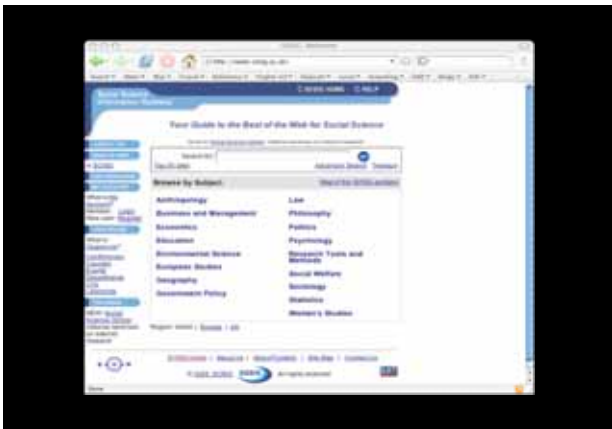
Your Guide to the Best of the Web for Social Science

Browse by Subject

Anthropology
Business and Management
Economics
Education
Environmental Science
European Studies
Geography
Government Policy

Law
Philosophy
Politics
Psychology
Research Tools and Methods
Social Welfare
Sociology
Statistics
Women's Studies

Done